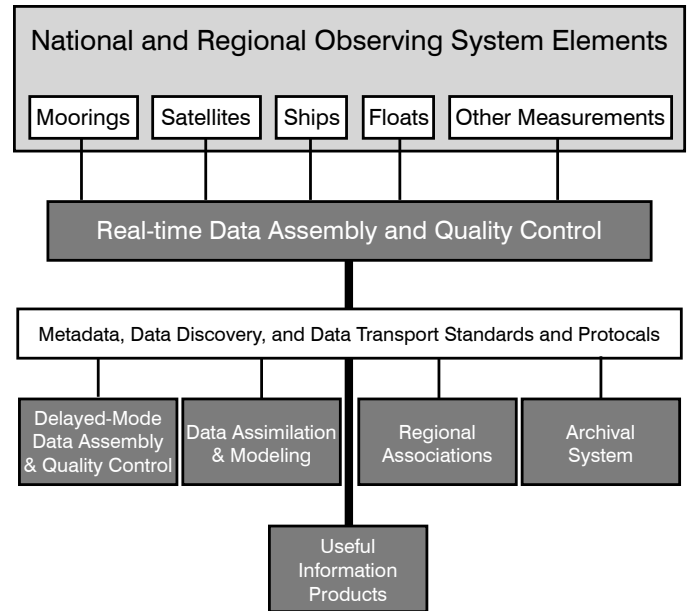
National and Regional Observing System Elements

Moorings

Satellites

Ships

Floats

Other Measurements

Real-time Data Assembly and Quality Control

Metadata, Data Discovery, and Data Transport Standards and Protocals

Delayed-Mode Data Assembly & Quality Control

Data Assimilation & Modeling

Regional Associations

Archival System

Useful Information Products